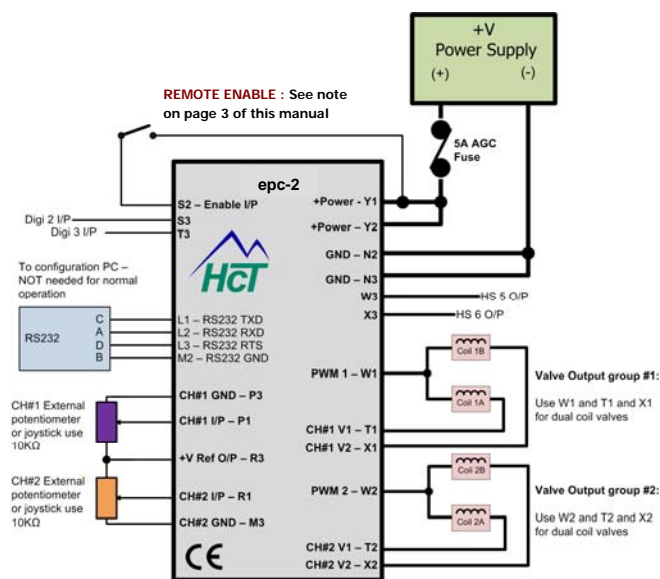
+V
Power Supply
(+) (-)

REMOTE ENABLE : See note on page 3 of this manual

5A AGC Fuse

epc-2

S2 – Enable I/P
Digi 2 I/P S3
Digi 3 I/P T3

+Power - Y1
+Power – Y2

HcT

GND – N2
GND – N3
W3 HS 5 O/P
X3 HS 6 O/P

To configuration PC – NOT needed for normal operation

RS232
C L1 – RS232 TXD
A L2 – RS232 RXD
D L3 – RS232 RTS
B M2 – RS232 GND

CH#1 GND – P3
CH#1 External potentiometer or joystick use 10KΩ
CH#1 I/P – P1
+V Ref O/P – R3
CH#2 External potentiometer or joystick use 10KΩ
CH#2 I/P – R1
CH#2 GND – M3

PWM 1 – W1
Coil 1B
Coil 1A
CH#1 V1 – T1
CH#1 V2 – X1

Valve Output group #1:
Use W1 and T1 and X1 for dual coil valves

PWM 2 – W2
Coil 2B
Coil 2A
CH#2 V1 – T2
CH#2 V2 – X2

Valve Output group #2:
Use W2 and T2 and X2 for dual coil valves

CE